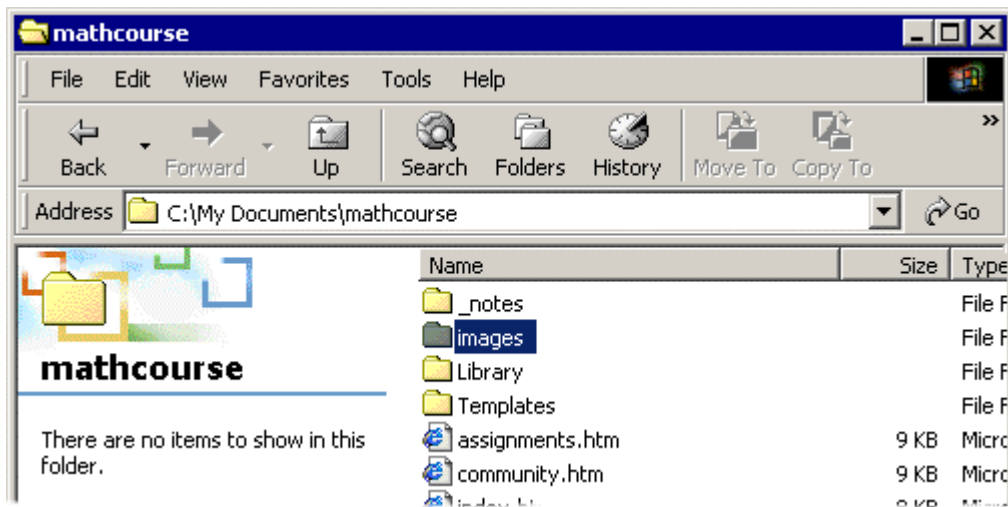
mathcourse

File Edit View Favorites Tools Help

Back Forward Up Search Folders History Move To Copy To »

Address C:\My Documents\mathcourse Go

mathcourse

There are no items to show in this folder.

| Name | Size | Type |
|---|---|---|
| _notes | | File F |
| images | | File F |
| Library | | File F |
| Templates | | File F |
| assignments.htm | 9 KB | Micro |
| community.htm | 9 KB | Micro |
| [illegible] | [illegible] | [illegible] |